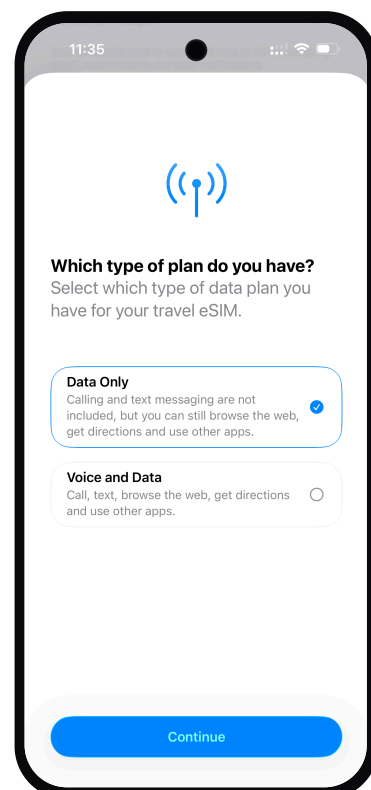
11:35

Which type of plan do you have?
Select which type of data plan you have for your travel eSIM.

Data Only
Calling and text messaging are not included, but you can still browse the web, get directions and use other apps.

Voice and Data
Call, text, browse the web, get directions and use other apps.

Continue